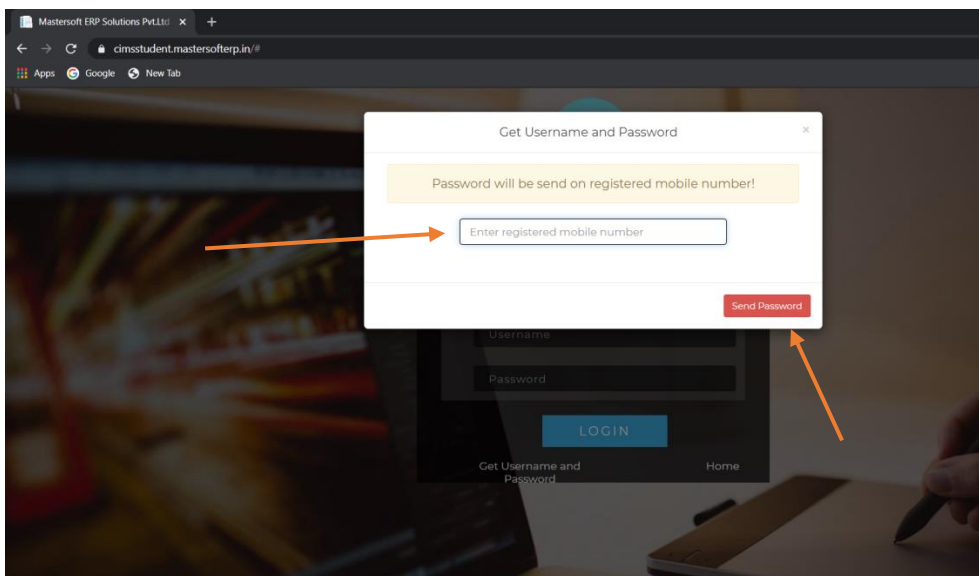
Mastersoft ERP Solutions Pvt.Ltd ×

cimsstudent.mastersofterp.in/#

Apps Google New Tab

Get Username and Password

×

Password will be send on registered mobile number!

Enter registered mobile number

Send Password

Username

Password

LOGIN

Get Username and Password

Home